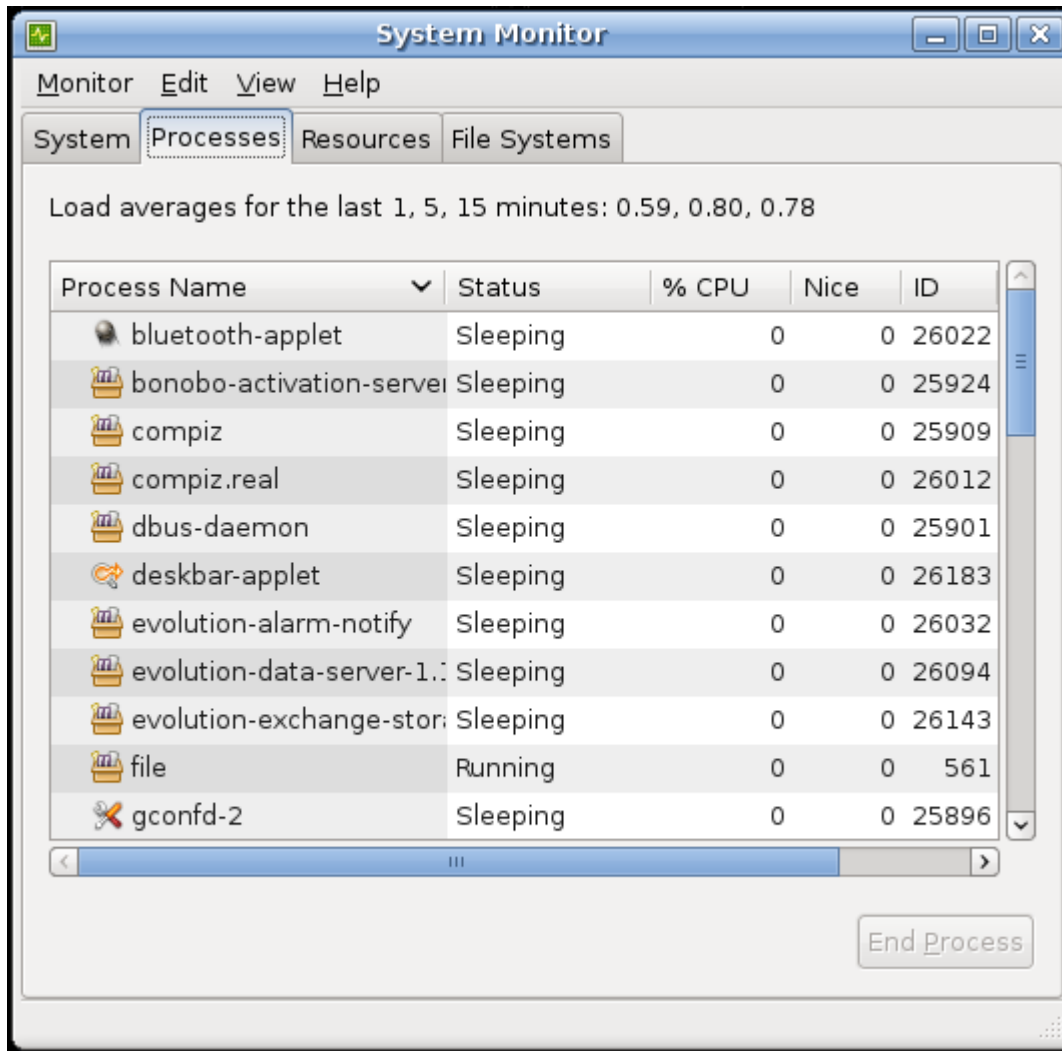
System Monitor

Monitor Edit View Help

System Processes Resources File Systems

Load averages for the last 1, 5, 15 minutes: 0.59, 0.80, 0.78

| Process Name | Status | % CPU | Nice | ID |
|---|---|---|---|---|
| bluetooth-applet | Sleeping | 0 | 0 | 26022 |
| bonobo-activation-server | Sleeping | 0 | 0 | 25924 |
| compiz | Sleeping | 0 | 0 | 25909 |
| compiz.real | Sleeping | 0 | 0 | 26012 |
| dbus-daemon | Sleeping | 0 | 0 | 25901 |
| deskbar-applet | Sleeping | 0 | 0 | 26183 |
| evolution-alarm-notify | Sleeping | 0 | 0 | 26032 |
| evolution-data-server-1.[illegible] | Sleeping | 0 | 0 | 26094 |
| evolution-exchange-stor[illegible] | Sleeping | 0 | 0 | 26143 |
| file | Running | 0 | 0 | 561 |
| gconfd-2 | Sleeping | 0 | 0 | 25896 |

End Process